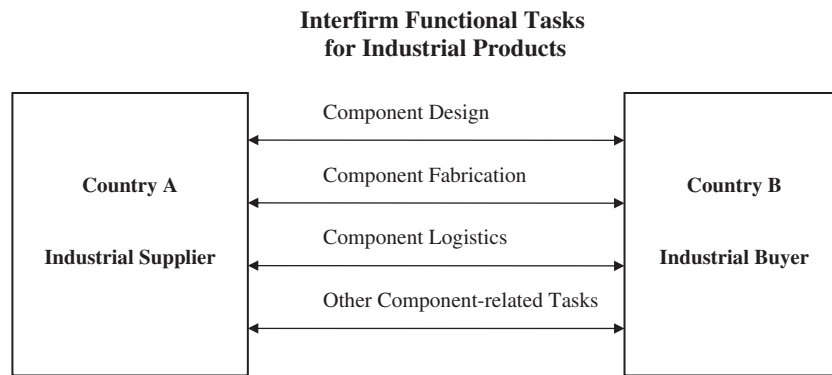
**Interfirm Functional Tasks for Industrial Products**

Country A

Industrial Supplier

Component Design

Component Fabrication

Component Logistics

Other Component-related Tasks

Country B

Industrial Buyer